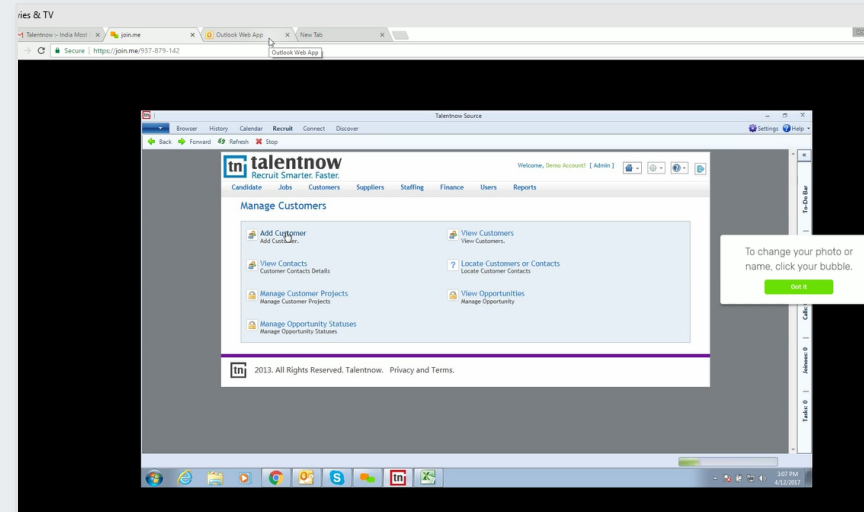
ries & TV

Talentnow - India Most | join.me | Outlook Web App | New Tab
Outlook Web App
Secure | https://join.me/937-879-142

Talentnow Source
Browser History Calendar Recruit Connect Discover
Settings Help
Back Forward Refresh Stop

talentnow
Recruit Smarter. Faster.
Welcome, Demo Account! [ Admin ]
Candidate Jobs Customers Suppliers Staffing Finance Users Reports

Manage Customers

Add Customer
Add Customer.
View Customers
View Customers.
View Contacts
Customer Contacts Details
Locate Customers or Contacts
Locate Customer Contacts
Manage Customer Projects
Manage Customer Projects
View Opportunities
Manage Opportunity
Manage Opportunity Statuses
Manage Opportunity Statuses

2013. All Rights Reserved. Talentnow. Privacy and Terms.

To-Do Bar
Calls
Jointness: 0
Tasks: 0

To change your photo or name, click your bubble.
Got it

3:07 PM
4/12/2017